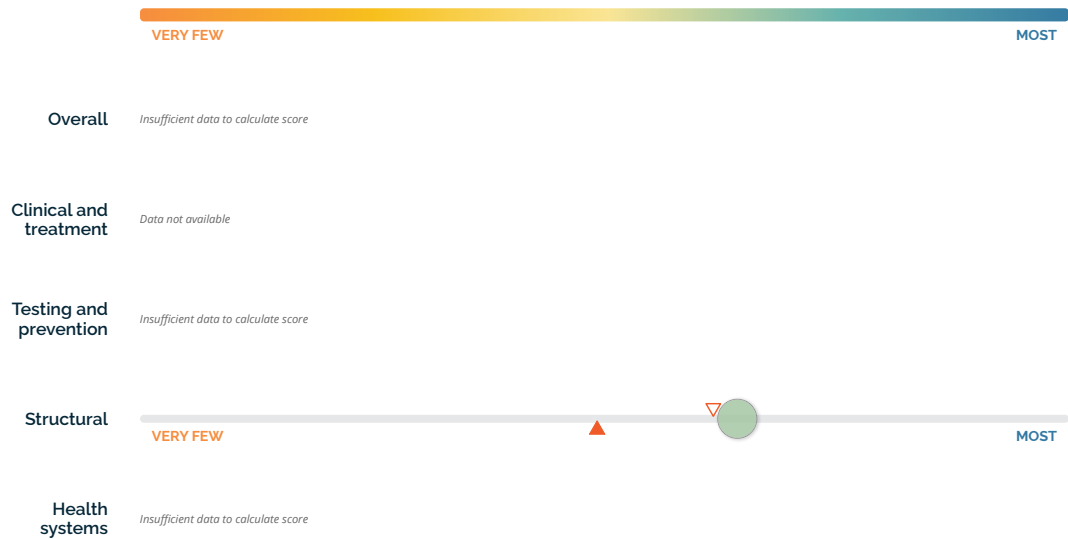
VERY FEW
MOST

Overall
Insufficient data to calculate score

Clinical and treatment
Data not available

Testing and prevention
Insufficient data to calculate score

Structural
VERY FEW
MOST

Health systems
Insufficient data to calculate score